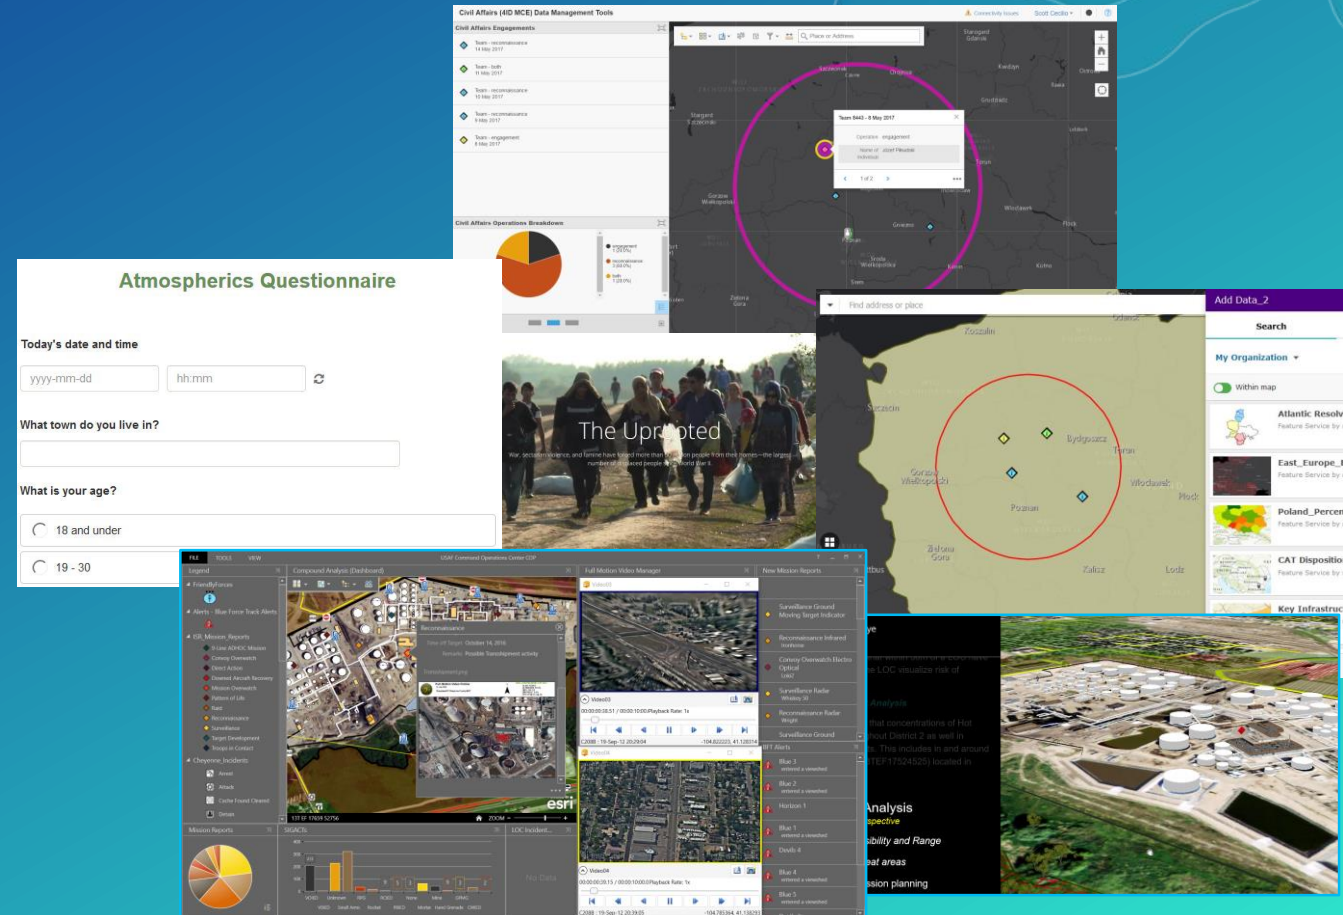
Civil Affairs (4ID MCE) Data Management Tools

Civil Affairs Engagements

Team - reconnaissance
14 May 2017

Team - both
11 May 2017

Team - reconnaissance
10 May 2017

Team - reconnaissance
9 May 2017

Team - engagement
8 May 2017

Civil Affairs Operations Breakdown

engagement

reconnaissance

both

Place or Address

Team 8443 - 8 May 2017

Operation engagement

Name of Individual Jozef Pilsudski

1 of 2

Atmospherics Questionnaire

Today's date and time

yyyy-mm-dd

hh:mm

What town do you live in?

What is your age?

18 and under

19 - 30

The Uprooted

War, sectarian violence, and famine have forced more than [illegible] people from their homes—the largest number of displaced people since World War II.

Find address or place

Koszalin

Szczecin

Bydgoszcz

Torun

Gorzow Wielkopolski

Poznan

Wloclawek

Plock

Zielona Gora

Kalisz

Lodz

Add Data_2

Search

My Organization

Within map

Atlantic Resolv

Feature Service by

East_Europe_

Feature Service by

Poland_Percen

Feature Service by

CAT Dispositio

Feature Service by

Key Infrastruc

FILE TOOLS VIEW

USAF Command Operations Center COP

Legend

FriendlyForces

Alerts - Blue Force Track Alerts

ISR_Mission_Reports

Cheyenne_Incidents

Arrest

Attack

Cache Found Cleared

Detain

Compound Analysis (Dashboard)

Reconnaissance

Time of Report October 14, 2016

Remarks Possible Transshipment activity

esri

ZOOM

Full Motion Video Manager

Video03

Video04

Playback Rate: 1x

New Mission Reports

Surveillance Ground Moving Target Indicator

Reconnaissance Infrared

Convoy Overwatch Electro Optical

Surveillance Radar

Reconnaissance Radar

Surveillance Ground

BFT Alerts

Blue 3

Blue 2

Horizon 1

Blue 1

Devils 4

Blue 4

Blue 5

Mission Reports

SIGACTs

LOC Incident...

No Data

Analysis

that concentrations of Hot

Analysis

spective

ibility and Range

eat areas

ssion planning